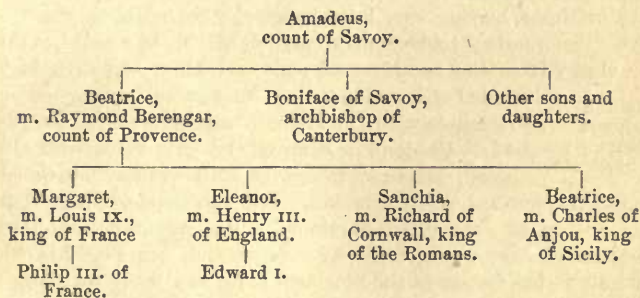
Amadeus,
count of Savoy.

Beatrice,
m. Raymond Berengar,
count of Provence.

Boniface of Savoy,
archbishop of
Canterbury.

Other sons and
daughters.

Margaret,
m. Louis IX.,
king of France

Philip III. of
France.

Eleanor,
m. Henry III.
of England.

Edward I.

Sanchia,
m. Richard of
Cornwall, king
of the Romans.

Beatrice,
m. Charles of
Anjou, king
of Sicily.